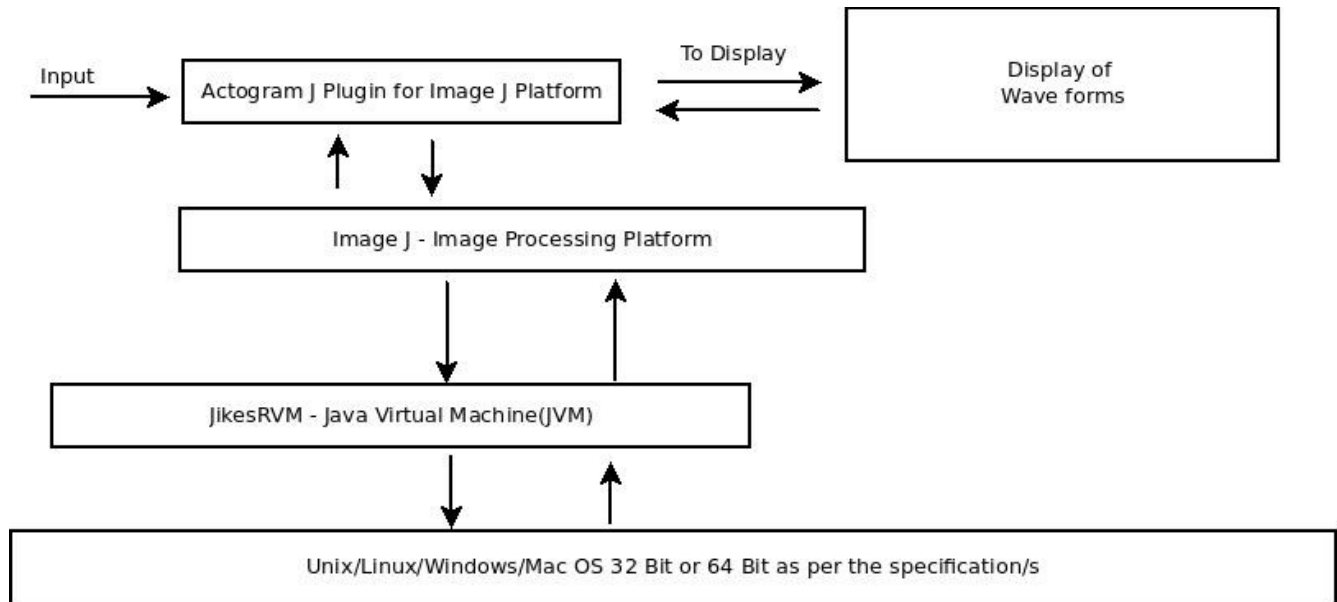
Input

Actogram J Plugin for Image J Platform

To Display

Display of
Wave forms

Image J - Image Processing Platform

JikesRVM - Java Virtual Machine(JVM)

Unix/Linux/Windows/Mac OS 32 Bit or 64 Bit as per the specification/s